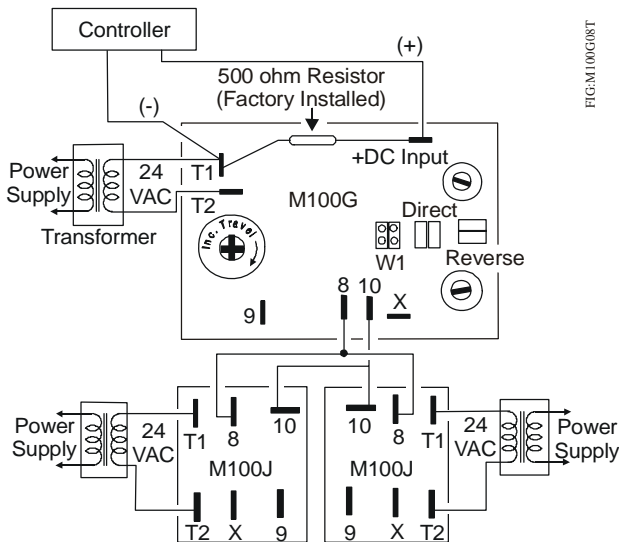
Controller

(+)

500 ohm Resistor
(Factory Installed)

(-)

FIG:M100G08T

Power Supply

24 VAC

T1

T2

+DC Input

M100G

Transformer

Inc. Travel

Direct

W1

Reverse

8 10

X

9

Power Supply

24 VAC

T1

8

10

10

8

T1

24 VAC

Power Supply

M100J

M100J

T2 X 9

9 X T2